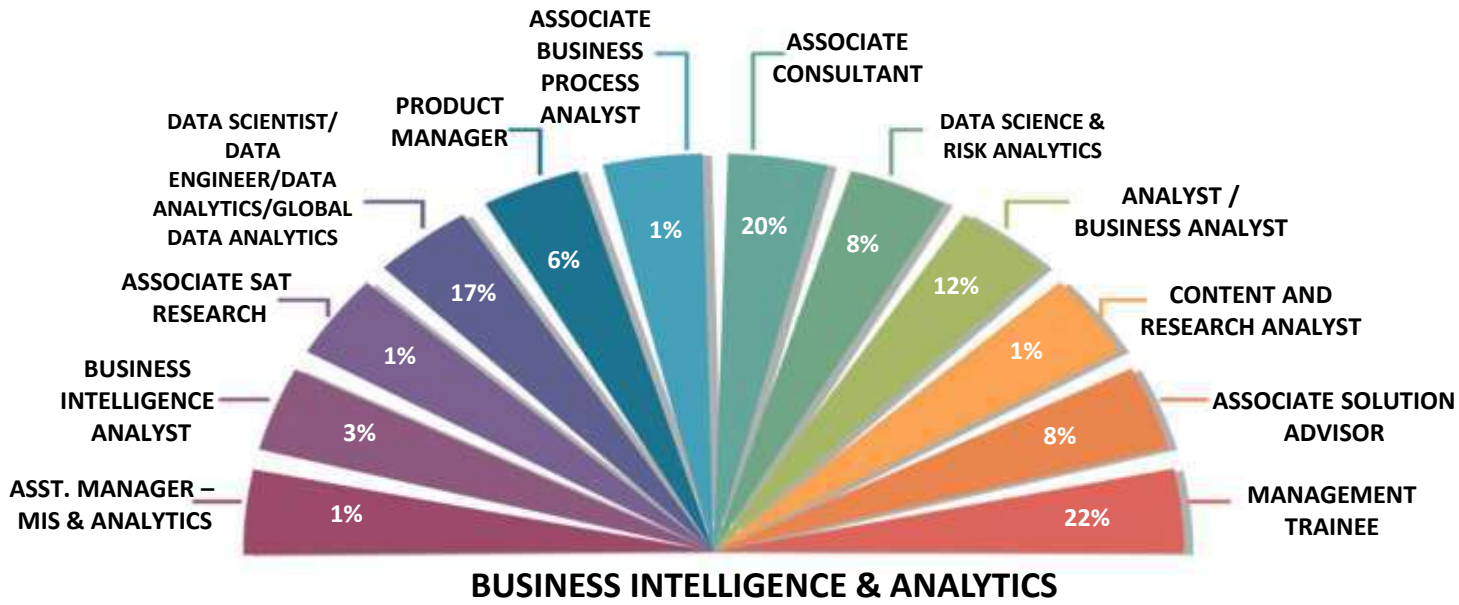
ASSOCIATE BUSINESS PROCESS ANALYST

ASSOCIATE CONSULTANT

PRODUCT MANAGER

DATA SCIENCE & RISK ANALYTICS

DATA SCIENTIST/ DATA ENGINEER/DATA ANALYTICS/GLOBAL DATA ANALYTICS

ANALYST / BUSINESS ANALYST

ASSOCIATE SAT RESEARCH

CONTENT AND RESEARCH ANALYST

BUSINESS INTELLIGENCE ANALYST

ASSOCIATE SOLUTION ADVISOR

ASST. MANAGER – MIS & ANALYTICS

MANAGEMENT TRAINEE

1%
3%
1%
17%
6%
1%
20%
8%
12%
1%
8%
22%

BUSINESS INTELLIGENCE & ANALYTICS